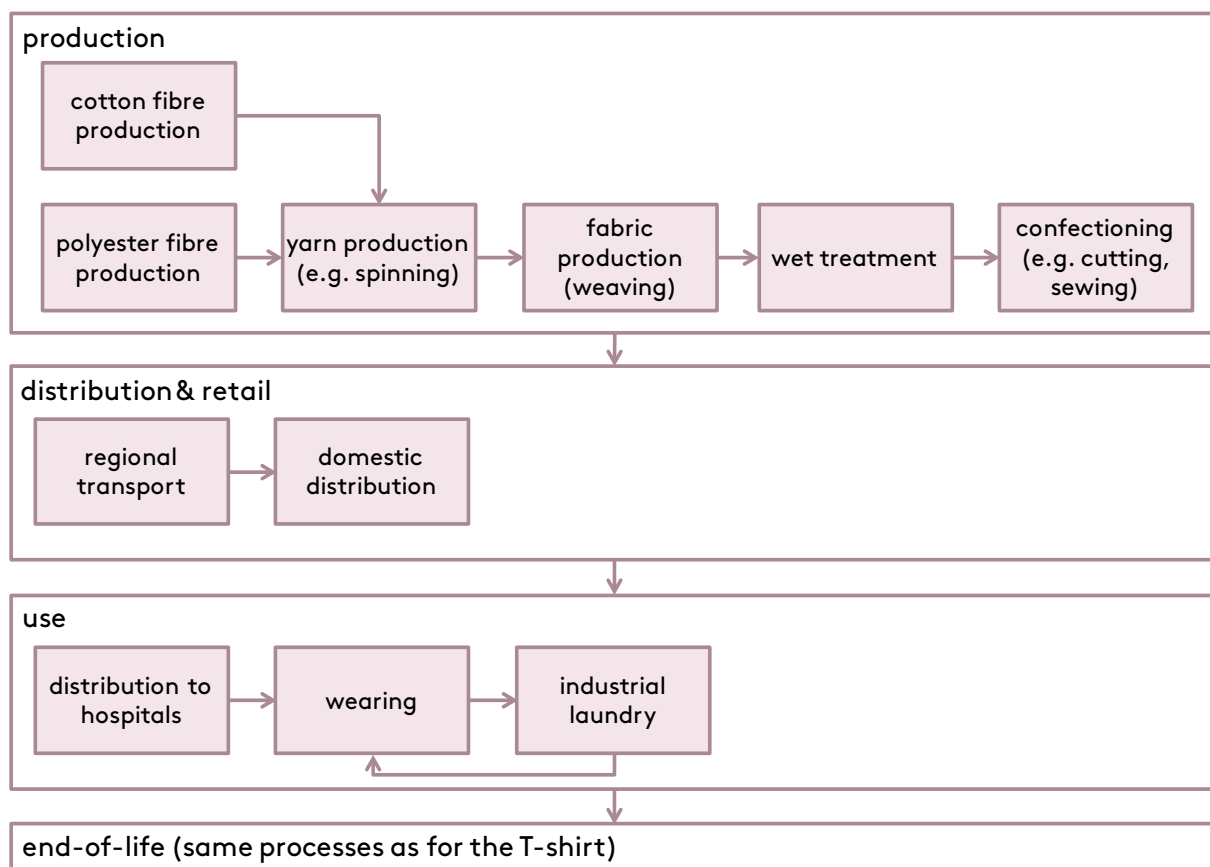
production

cotton fibre production

polyester fibre production

yarn production (e.g. spinning)

fabric production (weaving)

wet treatment

confectioning (e.g. cutting, sewing)

distribution & retail

regional transport

domestic distribution

use

distribution to hospitals

wearing

industrial laundry

end-of-life (same processes as for the T-shirt)